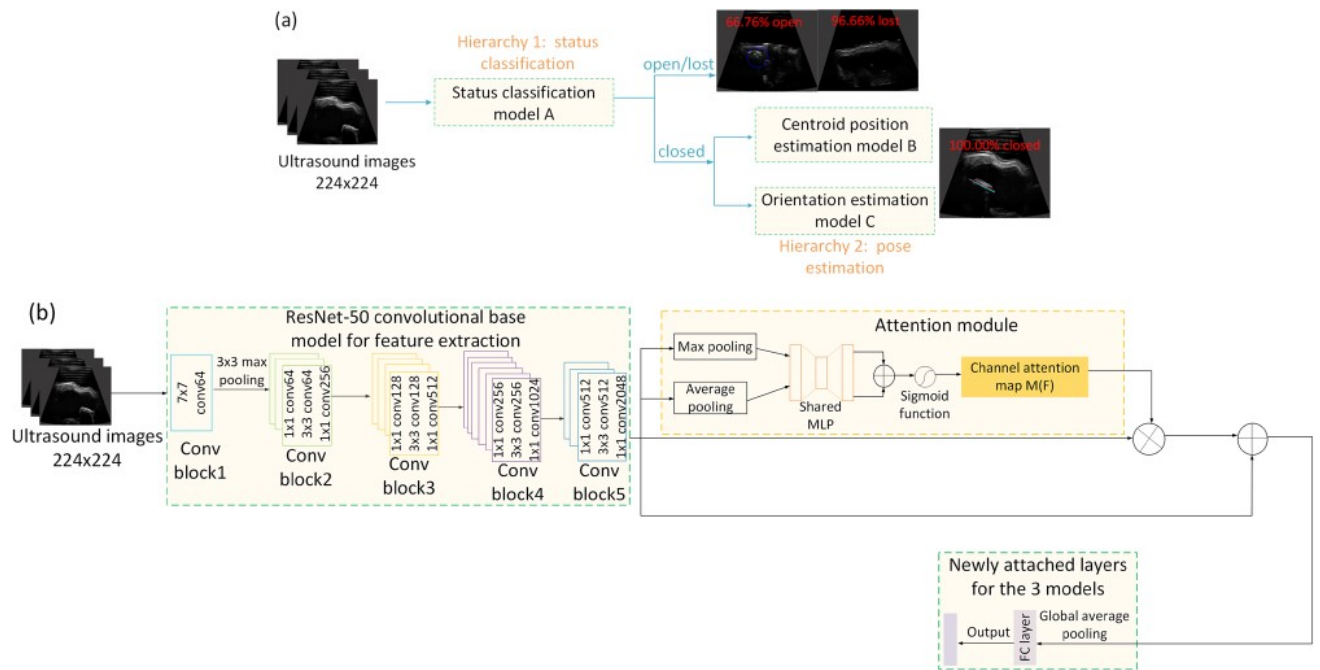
(a)

Hierarchy 1: status classification

Ultrasound images 224x224

Status classification model A

open/lost

66.76% open

96.66% lost

closed

Centroid position estimation model B

100.00% closed

Orientation estimation model C

Hierarchy 2: pose estimation

(b)

ResNet-50 convolutional base model for feature extraction

Ultrasound images 224x224

7x7 conv64

3x3 max pooling

1x1 conv64
3x3 conv64
1x1 conv256

1x1 conv128
3x3 conv128
1x1 conv512

1x1 conv256
3x3 conv256
1x1 conv1024

1x1 conv512
3x3 conv512
1x1 conv2048

Conv block1

Conv block2

Conv block3

Conv block4

Conv block5

Attention module

Max pooling

Average pooling

Shared MLP

Sigmoid function

Channel attention map M(F)

Newly attached layers for the 3 models

Output

FC layer

Global average pooling